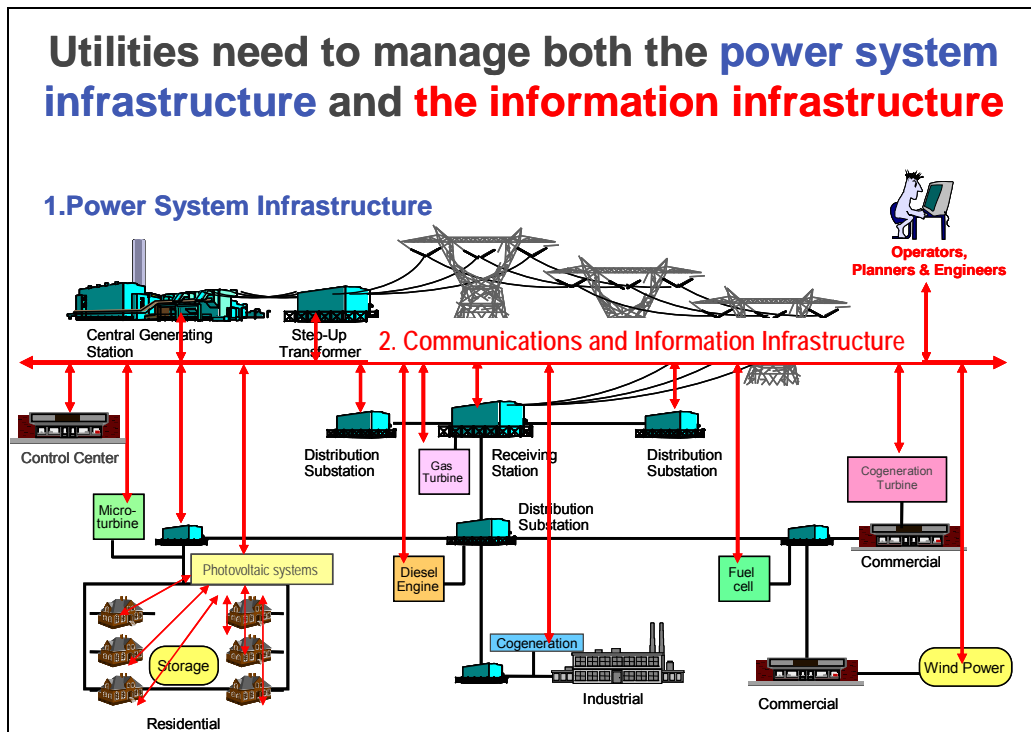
Utilities need to manage both the power system infrastructure and the information infrastructure

1.Power System Infrastructure

Operators, Planners & Engineers

Central Generating Station

Step-Up Transformer

2. Communications and Information Infrastructure

Control Center

Distribution Substation

Gas Turbine

Receiving Station

Distribution Substation

Cogeneration Turbine

Micro-turbine

Distribution Substation

Photovoltaic systems

Diesel Engine

Fuel cell

Commercial

Storage

Cogeneration

Industrial

Commercial

Wind Power

Residential